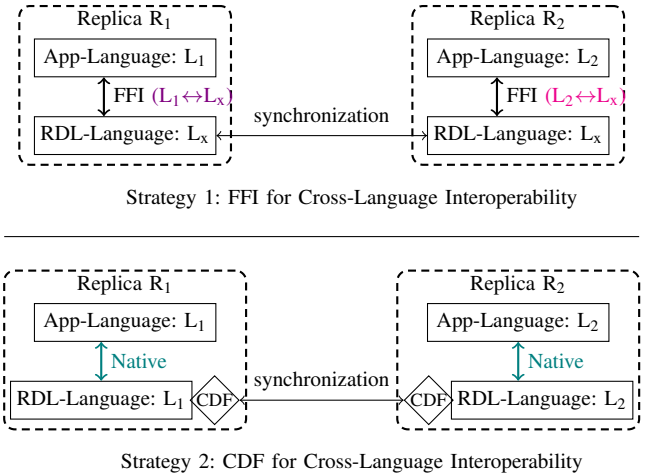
Replica $R_1$

App-Language: $L_1$

FFI ($L_1 \leftrightarrow L_x$)

RDL-Language: $L_x$

synchronization

Replica $R_2$

App-Language: $L_2$

FFI ($L_2 \leftrightarrow L_x$)

RDL-Language: $L_x$

Strategy 1: FFI for Cross-Language Interoperability

Replica $R_1$

App-Language: $L_1$

Native

RDL-Language: $L_1$

CDF

synchronization

CDF

Replica $R_2$

App-Language: $L_2$

Native

RDL-Language: $L_2$

Strategy 2: CDF for Cross-Language Interoperability